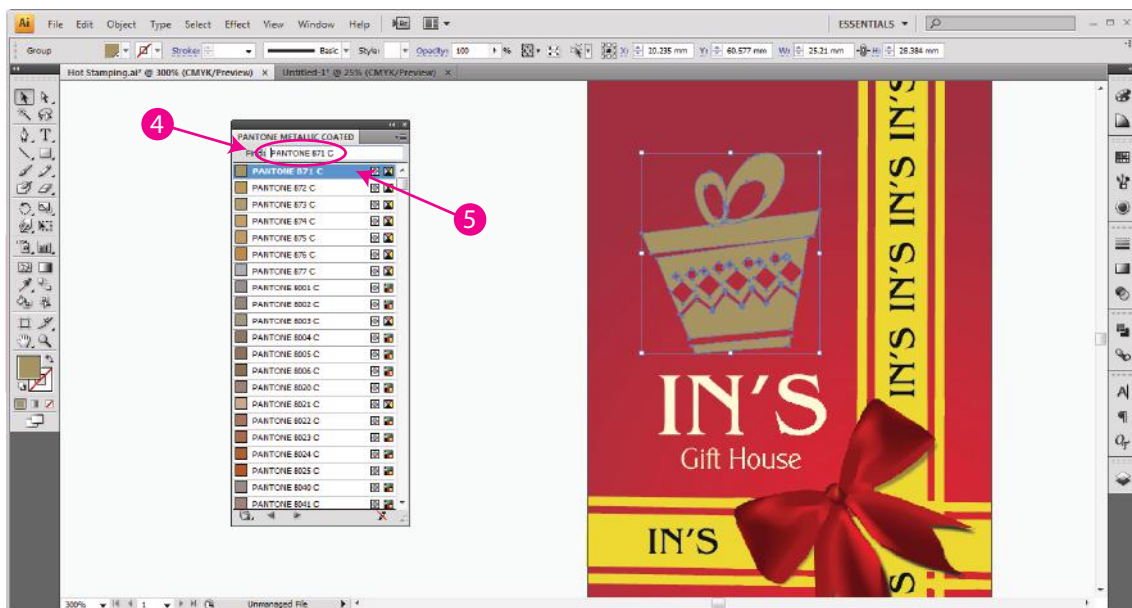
Ai File Edit Object Type Select Effect View Window Help

ESSENTIALS ▾

Group Stroke: Basic Style: Opacity: 100 % X: 20.235 mm Y: 60.577 mm W: 25.21 mm H: 28.384 mm

Hot Stamping.ai* @ 300% (CMYK/Preview) × Untitled-1* @ 25% (CMYK/Preview) ×

4

PANTONE METALLIC COATED

Find: PANTONE 871 C

PANTONE 871 C
PANTONE 872 C
PANTONE 873 C
PANTONE 874 C
PANTONE 875 C
PANTONE 876 C
PANTONE 877 C
PANTONE 8001 C
PANTONE 8002 C
PANTONE 8003 C
PANTONE 8004 C
PANTONE 8005 C
PANTONE 8006 C
PANTONE 8020 C
PANTONE 8021 C
PANTONE 8022 C
PANTONE 8023 C
PANTONE 8024 C
PANTONE 8025 C
PANTONE 8040 C
PANTONE 8041 C

5

IN'S IN'S IN'S IN'S

IN'S
Gift House

IN'S

S

300% 1 Unmanaged File